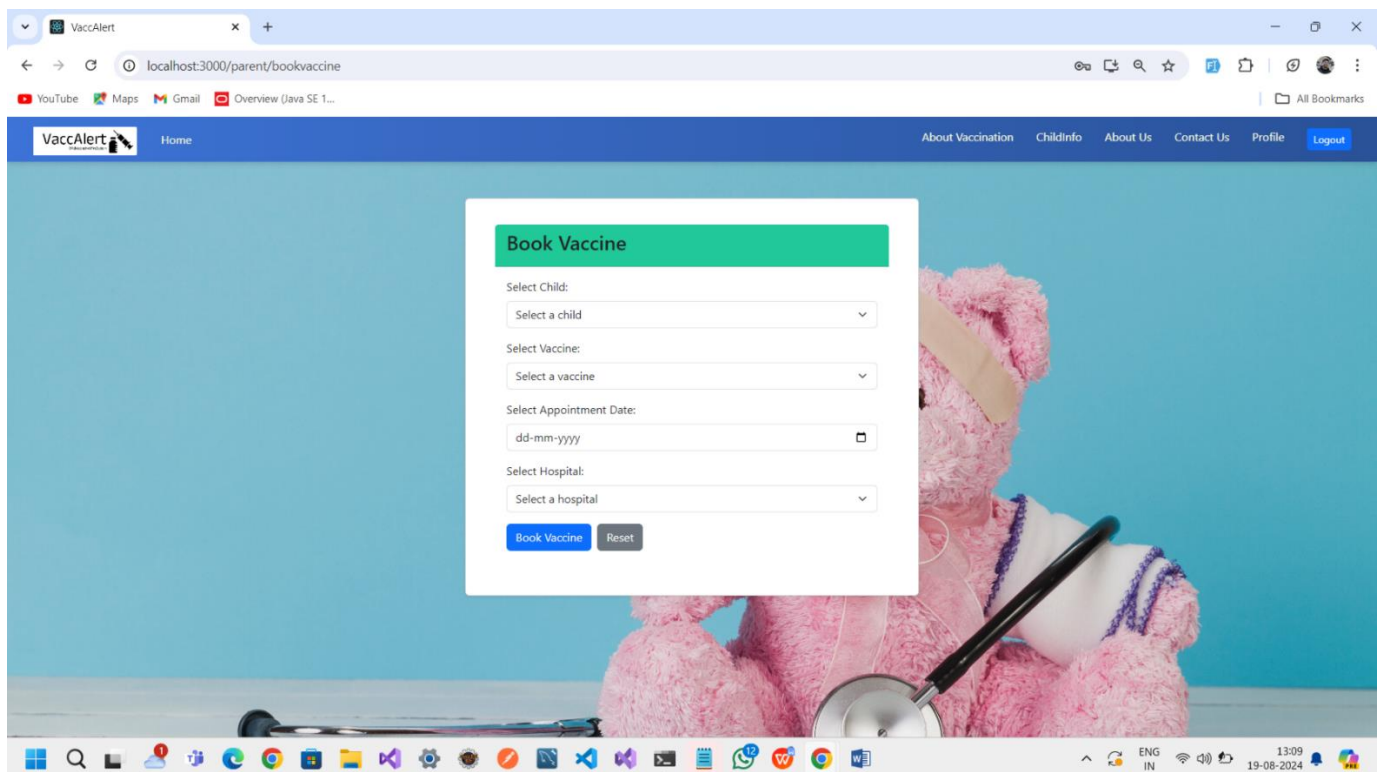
VaccAlert

localhost:3000/parent/bookvaccine

YouTube Maps Gmail Overview (Java SE 1...

All Bookmarks

VaccAlert

Home

About Vaccination ChildInfo About Us Contact Us Profile Logout

Book Vaccine

Select Child:

Select a child

Select Vaccine:

Select a vaccine

Select Appointment Date:

dd-mm-yyyy

Select Hospital:

Select a hospital

Book Vaccine Reset

1

12

ENG IN

13:09 19-08-2024